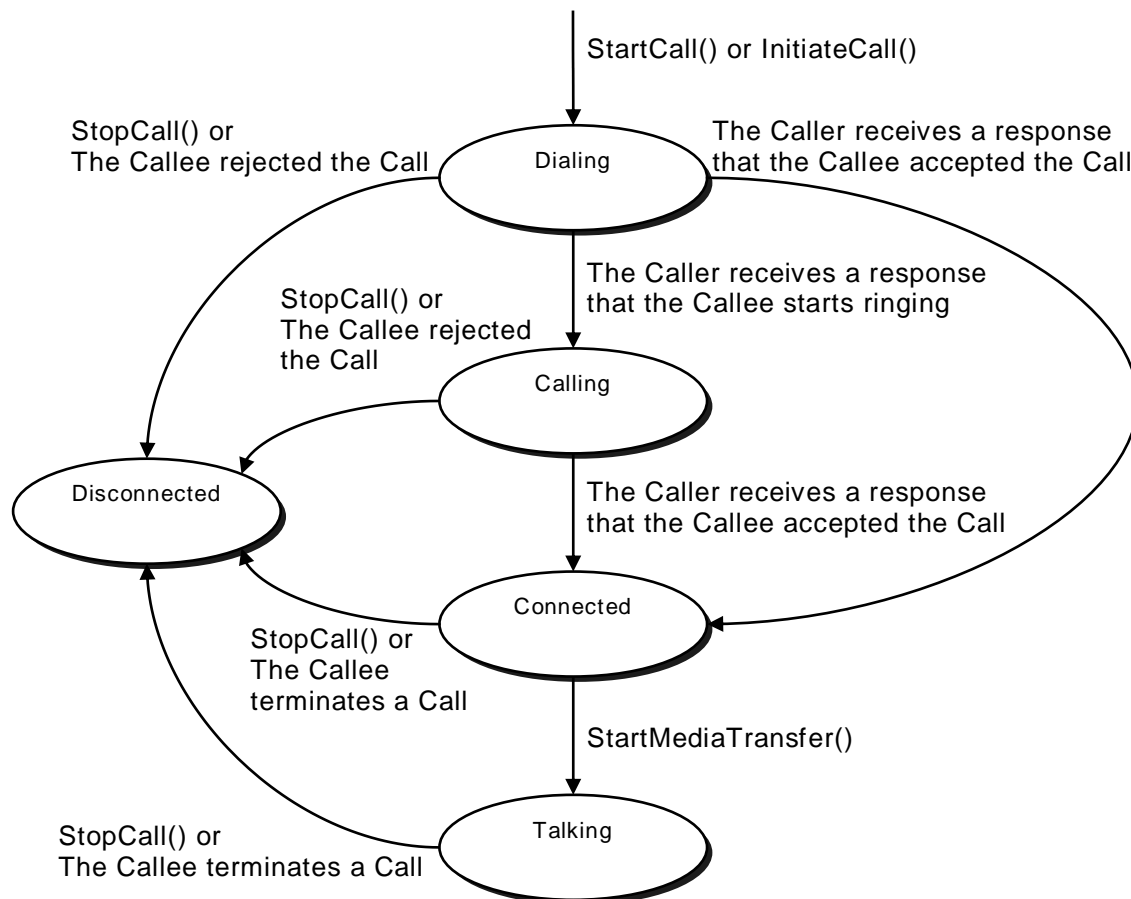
StartCall() or InitiateCall()

StopCall() or
The Callee rejected the Call

Dialing

The Caller receives a response
that the Callee accepted the Call

The Caller receives a response
that the Callee starts ringing

StopCall() or
The Callee rejected
the Call

Calling

Disconnected

The Caller receives a response
that the Callee accepted the Call

Connected

StopCall() or
The Callee
terminates a Call

StartMediaTransfer()

StopCall() or
The Callee terminates a Call

Talking